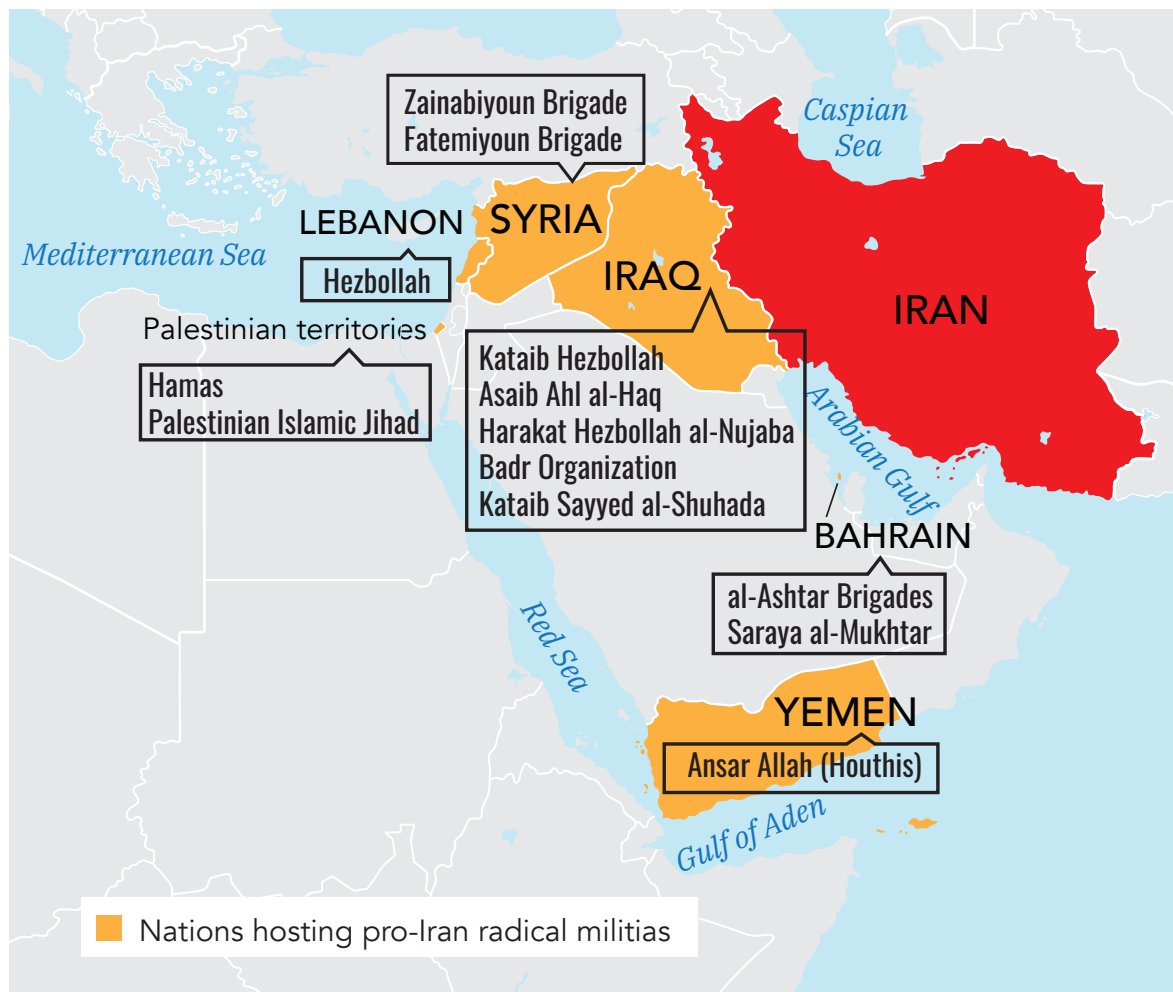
Zainabiyoun Brigade
Fatemiyoun Brigade

Caspian Sea

LEBANON

SYRIA

Hezbollah

Mediterranean Sea

IRAQ

IRAN

Palestinian territories

Hamas
Palestinian Islamic Jihad

Kataib Hezbollah
Asaib Ahl al-Haq
Harakat Hezbollah al-Nujaba
Badr Organization
Kataib Sayyed al-Shuhada

Arabian Gulf

BAHRAIN

al-Ashtar Brigades
Saraya al-Mukhtar

Red Sea

YEMEN

Ansar Allah (Houthis)

Gulf of Aden

Nations hosting pro-Iran radical militias